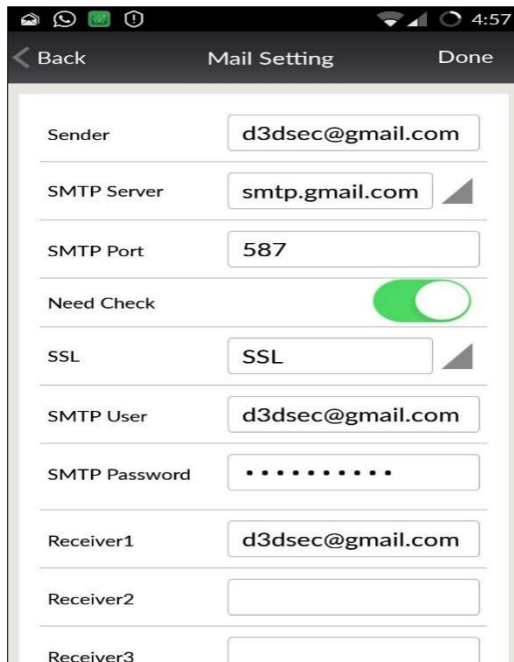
4:57

Back
Mail Setting
Done

Sender
d3dsec@gmail.com

SMTP Server
smtp.gmail.com

SMTP Port
587

Need Check

SSL
SSL

SMTP User
d3dsec@gmail.com

SMTP Password
••••••••••

Receiver1
d3dsec@gmail.com

Receiver2

Receiver3